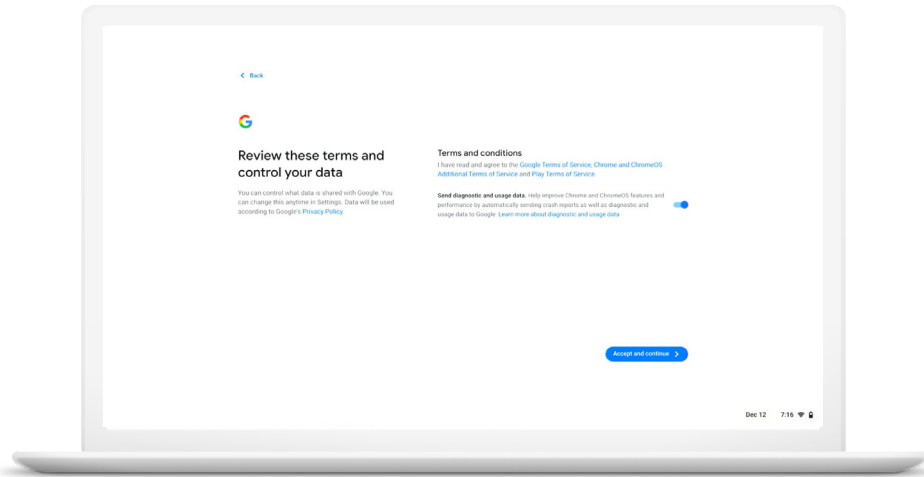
< Back

G

Review these terms and control your data

You can control what data is shared with Google. You can change this anytime in Settings. Data will be used according to Google's Privacy Policy.

Terms and conditions

I have read and agree to the Google Terms of Service, Chrome and ChromeOS Additional Terms of Service and Play Terms of Service.

Send diagnostic and usage data. Help improve Chrome and ChromeOS features and performance by automatically sending crash reports as well as diagnostic and usage data to Google. Learn more about diagnostic and usage data

Accept and continue >

Dec 12 7:16